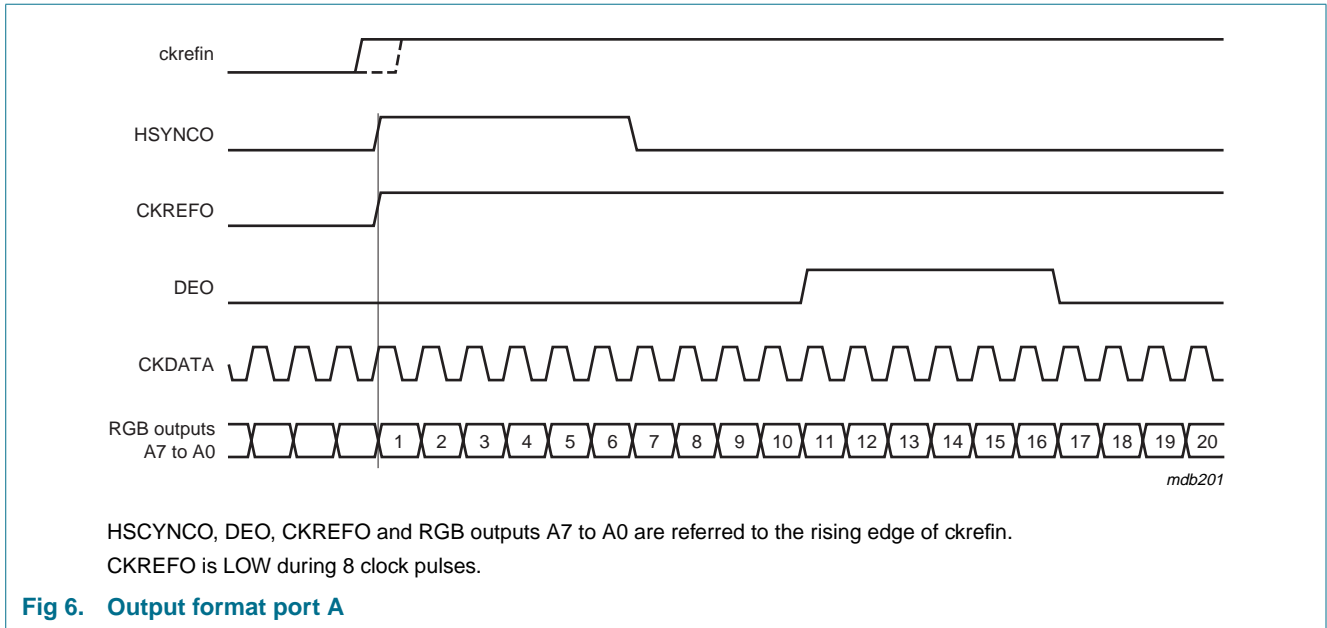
ckrefin

HSYNCO

CKREFO

DEO

CKDATA

RGB outputs A7 to A0

1 2 3 4 5 6 7 8 9 10 11 12 13 14 15 16 17 18 19 20

mdb201

HSCYNCO, DEO, CKREFO and RGB outputs A7 to A0 are referred to the rising edge of ckrefin.

CKREFO is LOW during 8 clock pulses.

Fig 6. Output format port A